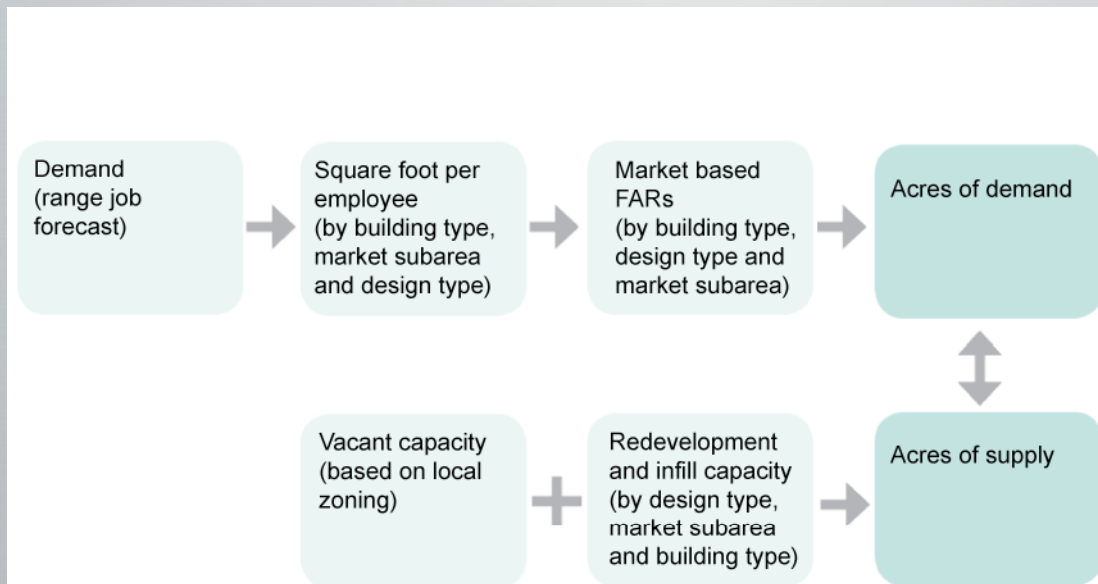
Demand (range job forecast)

Square foot per employee (by building type, market subarea and design type)

Market based FARs (by building type, design type and market subarea)

Acres of demand

Vacant capacity (based on local zoning)

Redevelopment and infill capacity (by design type, market subarea and building type)

Acres of supply